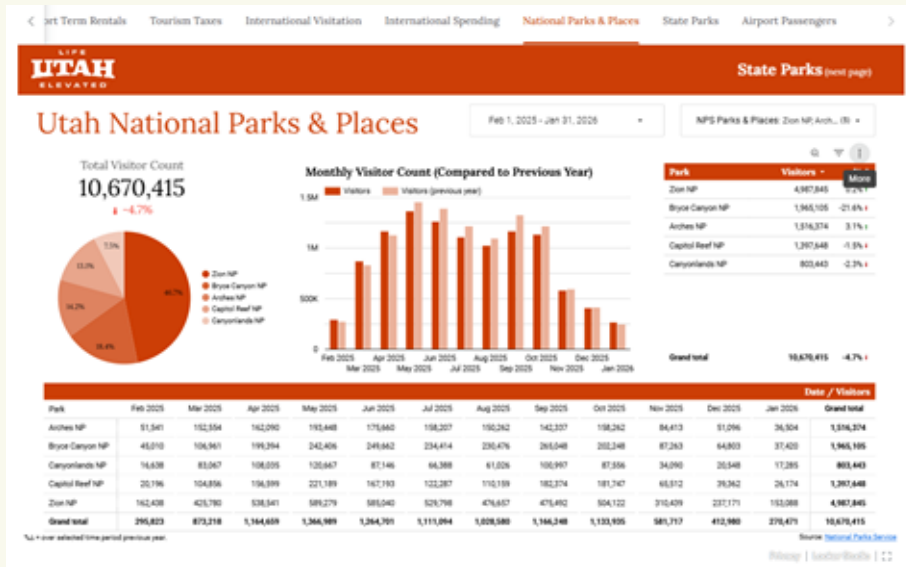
ort Term Rentals | Tourism Taxes | International Visitation | International Spending | National Parks & Places | State Parks | Airport Passengers

LIFE UTAH ELEVATED

State Parks (next page)

Utah National Parks & Places

Feb 1, 2025 - Jan 31, 2026

NPS Parks & Places: Zion NP, Arch... (5)

Total Visitor Count
10,670,415
-4.7%

7.5%
15.0%
14.2%
18.4%
46.7%

Zion NP
Bryce Canyon NP
Arches NP
Capitol Reef NP
Canyonlands NP

Monthly Visitor Count (Compared to Previous Year)
Visitors
Visitors (previous year)

1.5M
1M
500K
0

Feb 2025 Mar 2025 Apr 2025 May 2025 Jun 2025 Jul 2025 Aug 2025 Sep 2025 Oct 2025 Nov 2025 Dec 2025 Jan 2026

More

| Park | Visitors | |
|---|---|---|
| Zion NP | 4,987,845 | -5.6% |
| Bryce Canyon NP | 1,965,105 | -21.6% |
| Arches NP | 1,516,374 | 3.1% |
| Capitol Reef NP | 1,397,648 | -1.5% |
| Canyonlands NP | 803,443 | -2.3% |
| Grand total | 10,670,415 | -4.7% |

Date / Visitors

| Park | Feb 2025 | Mar 2025 | Apr 2025 | May 2025 | Jun 2025 | Jul 2025 | Aug 2025 | Sep 2025 | Oct 2025 | Nov 2025 | Dec 2025 | Jan 2026 | Grand total |
|---|---|---|---|---|---|---|---|---|---|---|---|---|---|
| Arches NP | 51,541 | 152,554 | 162,090 | 193,448 | 175,660 | 158,207 | 150,262 | 142,357 | 158,262 | 84,413 | 51,096 | 36,504 | 1,516,374 |
| Bryce Canyon NP | 45,010 | 106,961 | 199,394 | 242,406 | 249,662 | 234,414 | 230,476 | 265,048 | 202,248 | 87,263 | 64,803 | 37,420 | 1,965,105 |
| Canyonlands NP | 16,638 | 83,067 | 108,035 | 120,667 | 87,146 | 66,388 | 61,026 | 100,997 | 87,556 | 34,090 | 20,548 | 17,285 | 803,443 |
| Capitol Reef NP | 20,196 | 104,856 | 156,599 | 221,189 | 167,193 | 122,287 | 110,159 | 182,374 | 181,747 | 65,512 | 39,362 | 26,174 | 1,397,648 |
| Zion NP | 162,438 | 425,780 | 538,541 | 589,279 | 585,040 | 529,798 | 476,657 | 475,492 | 504,122 | 310,409 | 237,171 | 153,088 | 4,987,845 |
| Grand total | 295,823 | 873,218 | 1,164,659 | 1,366,989 | 1,264,701 | 1,111,094 | 1,028,580 | 1,166,248 | 1,133,935 | 581,717 | 412,980 | 270,471 | 10,670,415 |

*∆ = over selected time period previous year.

Source: National Parks Service